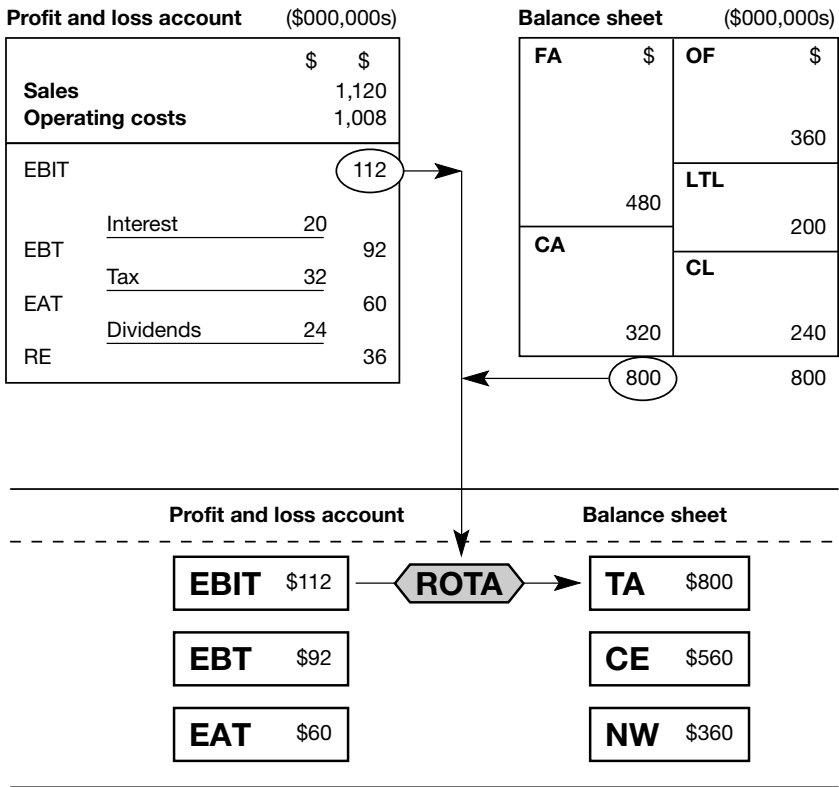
Profit and loss account (\$000,000s)

| | | \$ | \$ |
|---|---|---|---|
| Sales | | | 1,120 |
| Operating costs | | | 1,008 |
| EBIT | | | 112 |
| | Interest | 20 | |
| EBT | | | 92 |
| | Tax | 32 | |
| EAT | | | 60 |
| | Dividends | 24 | |
| RE | | | 36 |

Balance sheet (\$000,000s)

| FA | \$ | OF | \$ |
|---|---|---|---|
| | | | 360 |
| | | LTL | |
| | 480 | | 200 |
| CA | | CL | |
| | 320 | | 240 |
| | 800 | | 800 |

Profit and loss account

Balance sheet

EBIT \$112

ROTA

TA \$800

EBT \$92

CE \$560

EAT \$60

NW \$360